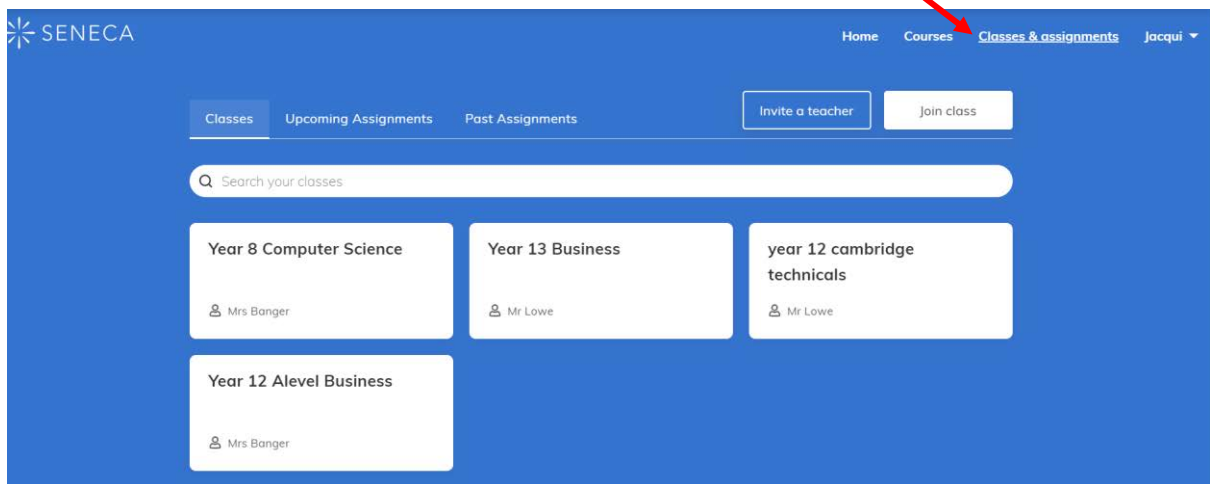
SENECA

Home Courses Classes & assignments Jacqui

Classes Upcoming Assignments Past Assignments

Invite a teacher Join class

Search your classes

Year 8 Computer Science
Mrs Banger

Year 13 Business
Mr Lowe

year 12 cambridge technicals
Mr Lowe

Year 12 Alevel Business
Mrs Banger